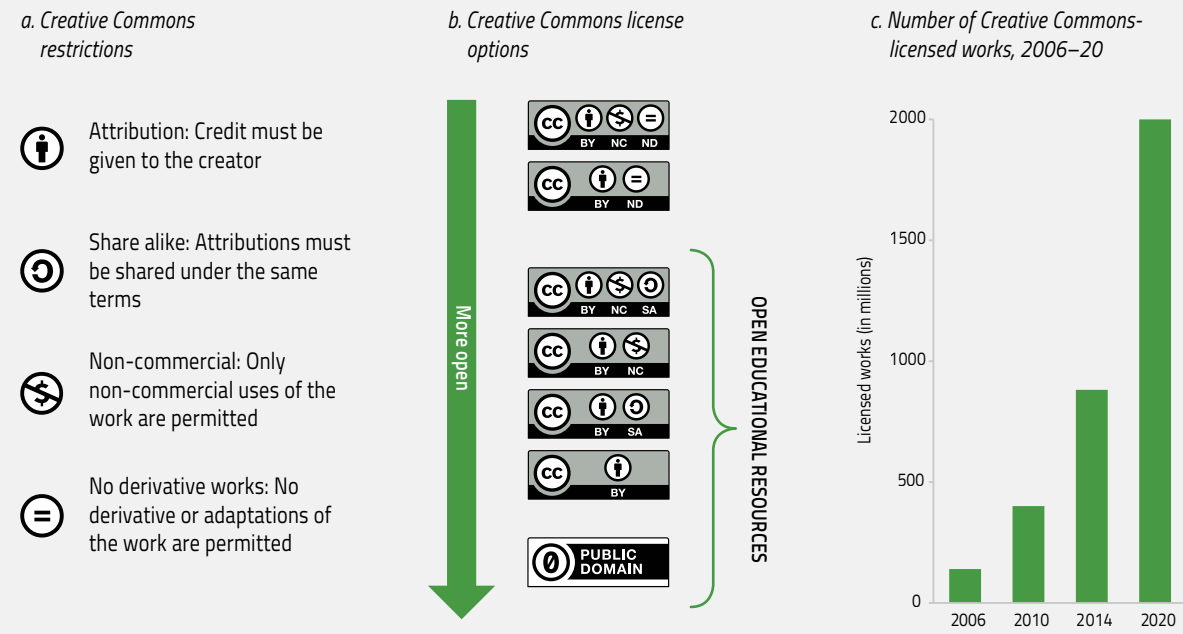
a. Creative Commons restrictions

Attribution: Credit must be given to the creator

Share alike: Attributions must be shared under the same terms

Non-commercial: Only non-commercial uses of the work are permitted

No derivative works: No derivative or adaptations of the work are permitted

b. Creative Commons license options

More open

cc BY NC ND

cc BY ND

cc BY NC SA

cc BY NC

cc BY SA

cc BY

0 PUBLIC DOMAIN

OPEN EDUCATIONAL RESOURCES

c. Number of Creative Commons-licensed works, 2006–20

Licensed works (in millions)

2000
1500
1000
500
0

2006 2010 2014 2020